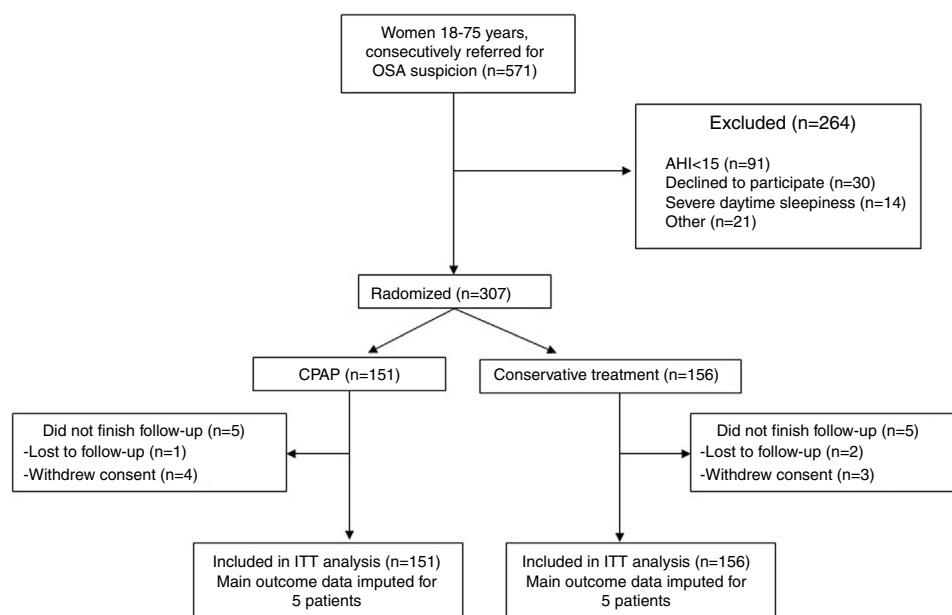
Women 18-75 years, consecutively referred for OSA suspicion (n=571)

Excluded (n=264)

AHI<15 (n=91)
Declined to participate (n=30)
Severe daytime sleepiness (n=14)
Other (n=21)

Radomized (n=307)

CPAP (n=151)

Conservative treatment (n=156)

Did not finish follow-up (n=5)
-Lost to follow-up (n=1)
-Withdrew consent (n=4)

Did not finish follow-up (n=5)
-Lost to follow-up (n=2)
-Withdrew consent (n=3)

Included in ITT analysis (n=151)
Main outcome data imputed for 5 patients

Included in ITT analysis (n=156)
Main outcome data imputed for 5 patients